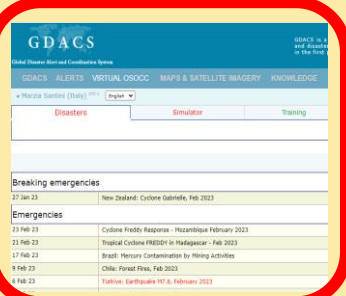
GDACS
Global Disaster Alert and Coordination System

GDACS is a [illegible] and disaster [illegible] in the first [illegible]

GDACS ALERTS VIRTUAL OSOCC MAPS & SATELLITE IMAGERY KNOWLEDGE

Marzia Santini (Italy) English

Disasters | Simulator | Training

Breaking emergencies

27 Jan 23 | New Zealand: Cyclone Gabrielle, Feb 2023

Emergencies

23 Feb 23 | Cyclone Freddy Response - Mozambique February 2023
21 Feb 23 | Tropical Cyclone FREDDY in Madagascar - Feb 2023
17 Feb 23 | Brazil: Mercury Contamination by Mining Activities
9 Feb 23 | Chile: Forest Fires, Feb 2023
6 Feb 23 | Türkiye: Earthquake M7.8, February 2023